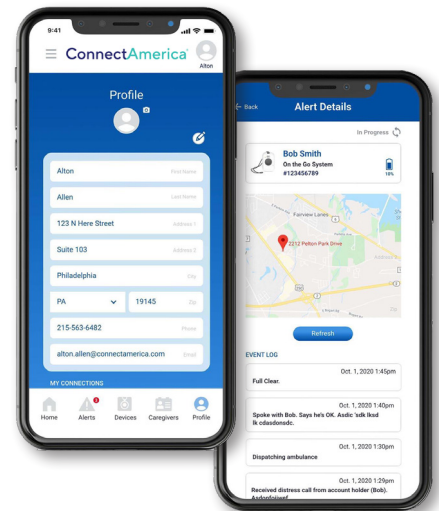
9:41

ConnectAmerica

Alton

Profile

Alton First Name

Allen Last Name

123 N Here Street Address 1

Suite 103 Address 2

Philadelphia City

PA 19145 Zip

215-563-6482 Phone

alton.allen@connectamerica.com Email

MY CONNECTIONS

Home Alerts 1 Devices Caregivers Profile

Back Alert Details

In Progress

Bob Smith
On the Go System
#123456789

10%

Fairview Lanes

2212 Pelton Park Drive

Refresh

EVENT LOG

Oct. 1, 2020 1:45pm
Full Clear.

Oct. 1, 2020 1:40pm
Spoke with Bob. Says he's OK. Asdic 'sdk lksd lk cdasdonodc.

Oct. 1, 2020 1:30pm
Dispatching ambulance

Oct. 1, 2020 1:29pm
Received distress call from account holder (Bob). Asdsdfsjswf